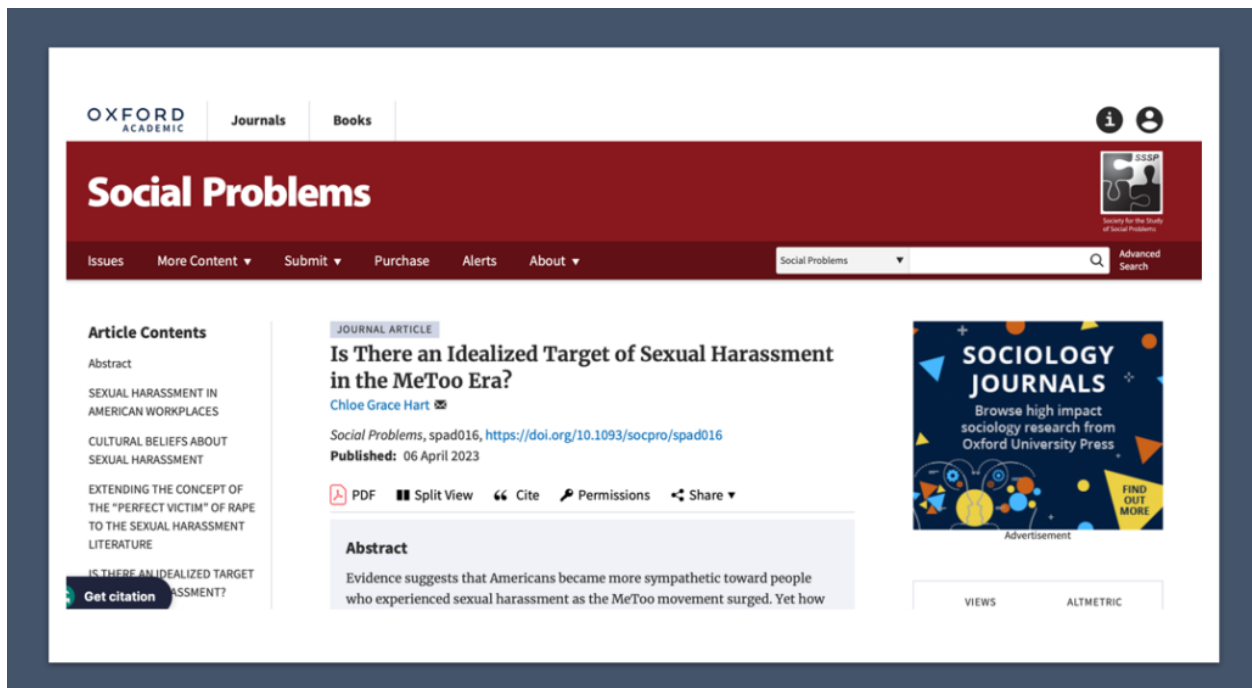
OXFORD ACADEMIC

Journals

Books

Social Problems

SSSP

Society for the Study of Social Problems

Issues

More Content ▾

Submit ▾

Purchase

Alerts

About ▾

Social Problems ▾

Advanced Search

Article Contents

Abstract

SEXUAL HARASSMENT IN AMERICAN WORKPLACES

CULTURAL BELIEFS ABOUT SEXUAL HARASSMENT

EXTENDING THE CONCEPT OF THE "PERFECT VICTIM" OF RAPE TO THE SEXUAL HARASSMENT LITERATURE

IS THERE AN IDEALIZED TARGET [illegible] ASSMENT?

Get citation

JOURNAL ARTICLE

Is There an Idealized Target of Sexual Harassment in the MeToo Era?

Chloe Grace Hart

Social Problems, spad016, https://doi.org/10.1093/socpro/spad016

Published: 06 April 2023

PDF

Split View

Cite

Permissions

Share ▾

Abstract

Evidence suggests that Americans became more sympathetic toward people who experienced sexual harassment as the MeToo movement surged. Yet how

SOCIOLOGY JOURNALS

Browse high impact sociology research from Oxford University Press

FIND OUT MORE

Advertisement

VIEWS

ALTMETRIC